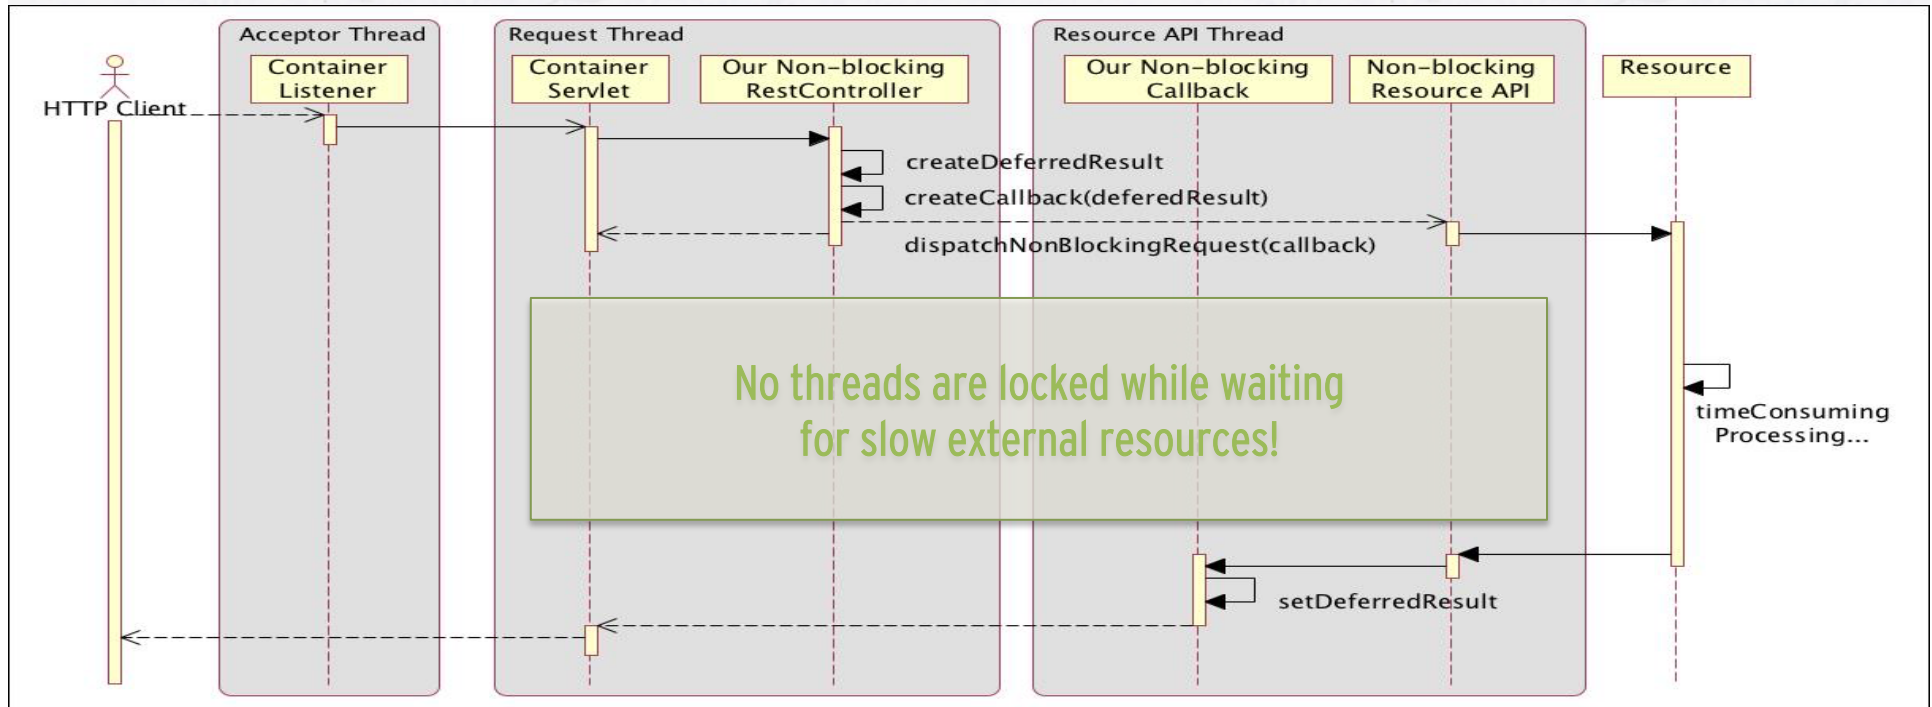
Acceptor Thread
Request Thread
Resource API Thread

HTTP Client
Container Listener
Container Servlet
Our Non-blocking RestController
Our Non-blocking Callback
Non-blocking Resource API
Resource

createDeferredResult
createCallback(deferedResult)
dispatchNonBlockingRequest(callback)

No threads are locked while waiting for slow external resources!

timeConsuming Processing...

setDeferredResult